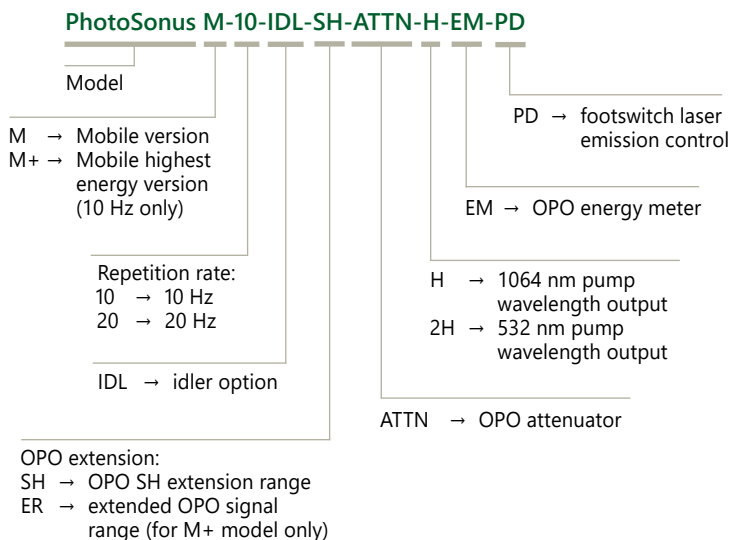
PhotoSonus M-10-IDL-SH-ATTN-H-EM-PD

Model

M → Mobile version
M+ → Mobile highest energy version (10 Hz only)

Repetition rate:
10 → 10 Hz
20 → 20 Hz

IDL → idler option

OPO extension:
SH → OPO SH extension range
ER → extended OPO signal range (for M+ model only)

PD → footswitch laser emission control

EM → OPO energy meter

H → 1064 nm pump wavelength output
2H → 532 nm pump wavelength output

ATTN → OPO attenuator